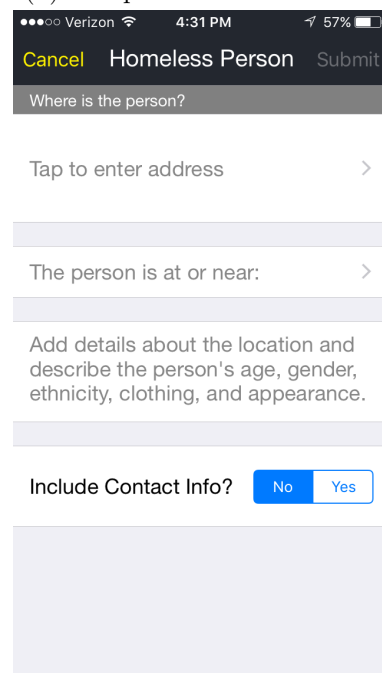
(c)

●●●○○ Verizon 4:31 PM 57%

Cancel Homeless Person Submit

Where is the person?

Tap to enter address >

The person is at or near: >

Add details about the location and describe the person's age, gender, ethnicity, clothing, and appearance.

Include Contact Info? No Yes